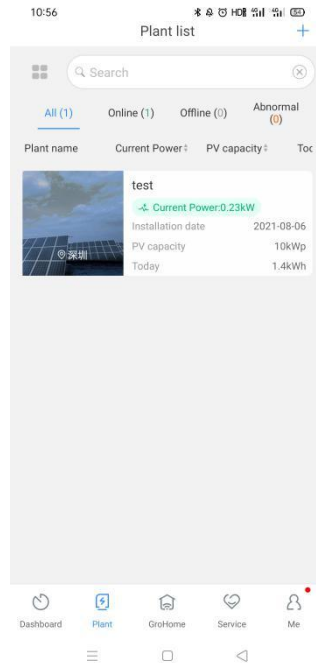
10:56
Plant list
+
Search
All (1)
Online (1)
Offline (0)
Abnormal (0)
Plant name
Current Power
PV capacity
Toc
test
Current Power:0.23kW
Installation date
2021-08-06
PV capacity
10kWp
Today
1.4kWh
深圳
Dashboard
Plant
GroHome
Service
Me